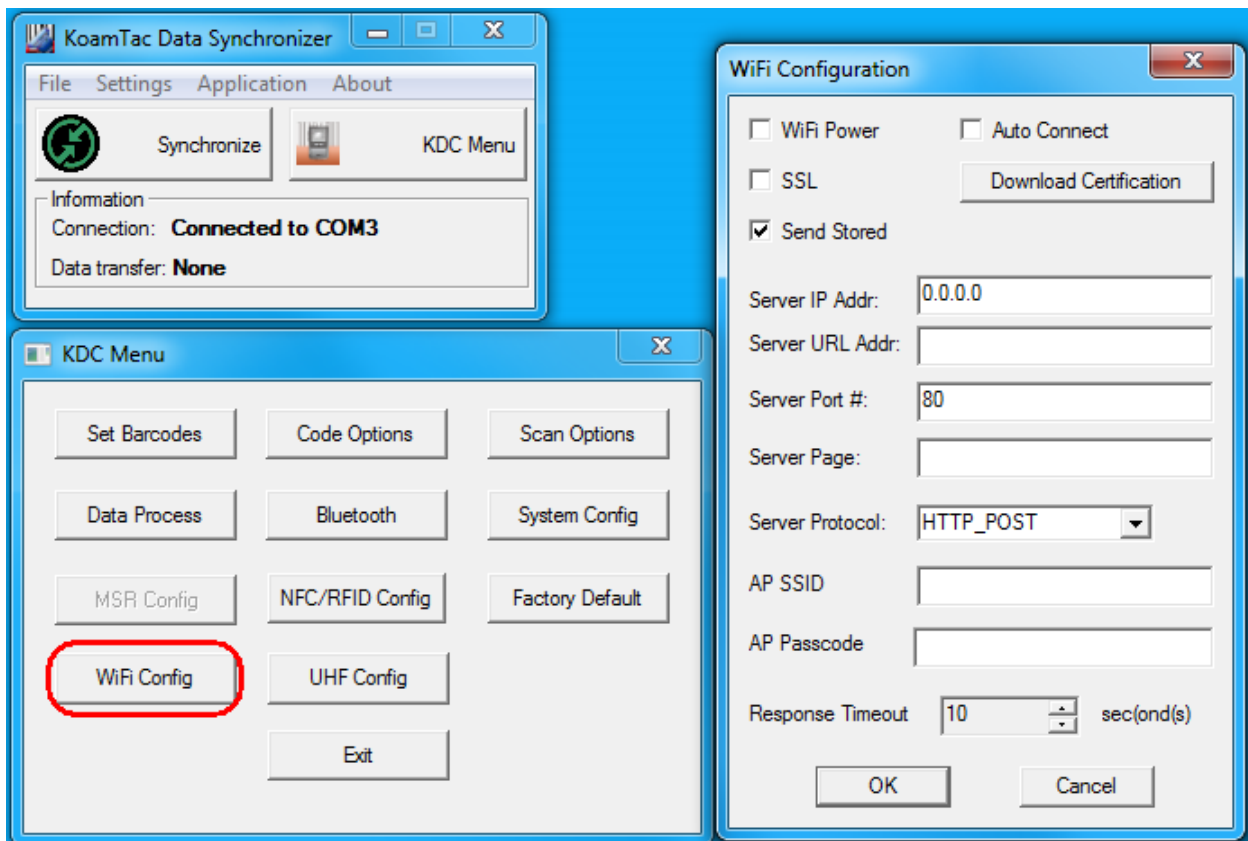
KoamTac Data Synchronizer

File Settings Application About

Synchronize

KDC Menu

Information

Connection: **Connected to COM3**

Data transfer: **None**

KDC Menu

Set Barcodes

Code Options

Scan Options

Data Process

Bluetooth

System Config

MSR Config

NFC/RFID Config

Factory Default

WiFi Config

UHF Config

Exit

WiFi Configuration

WiFi Power

Auto Connect

SSL

Download Certification

Send Stored

Server IP Addr: 0.0.0.0

Server URL Addr:

Server Port #: 80

Server Page:

Server Protocol: HTTP_POST

AP SSID

AP Passcode

Response Timeout 10 sec(ond(s)

OK

Cancel